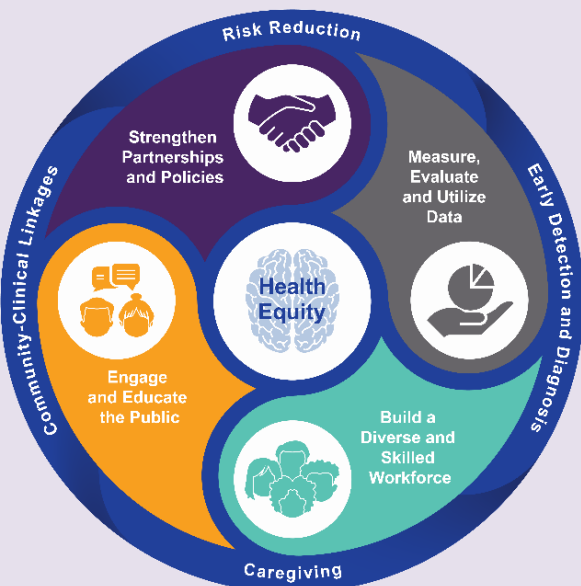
Risk Reduction

Early Detection and Diagnosis

Caregiving

Community-Clinical Linkages

Strengthen Partnerships and Policies

Measure, Evaluate and Utilize Data

Build a Diverse and Skilled Workforce

Engage and Educate the Public

Health Equity